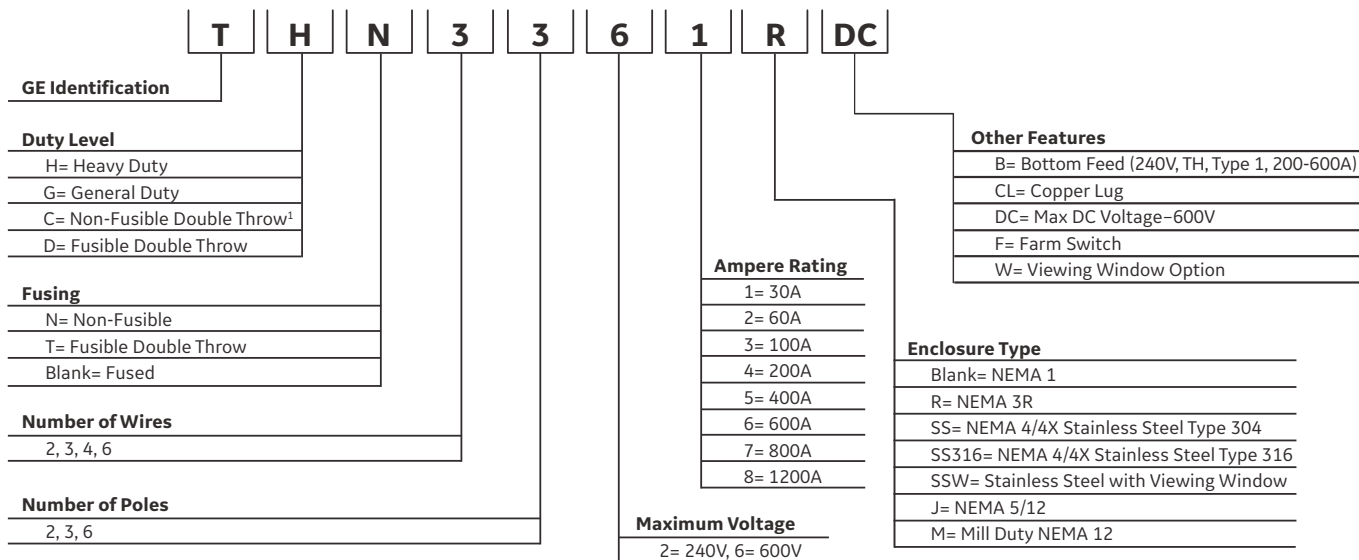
T H N 3 3 6 1 R DC

GE Identification

Duty Level
H= Heavy Duty
G= General Duty
C= Non-Fusible Double Throw$^1$
D= Fusible Double Throw

Fusing
N= Non-Fusible
T= Fusible Double Throw
Blank= Fused

Number of Wires
2, 3, 4, 6

Number of Poles
2, 3, 6

Maximum Voltage
2= 240V, 6= 600V

Ampere Rating
1= 30A
2= 60A
3= 100A
4= 200A
5= 400A
6= 600A
7= 800A
8= 1200A

Enclosure Type
Blank= NEMA 1
R= NEMA 3R
SS= NEMA 4/4X Stainless Steel Type 304
SS316= NEMA 4/4X Stainless Steel Type 316
SSW= Stainless Steel with Viewing Window
J= NEMA 5/12
M= Mill Duty NEMA 12

Other Features
B= Bottom Feed (240V, TH, Type 1, 200-600A)
CL= Copper Lug
DC= Max DC Voltage–600V
F= Farm Switch
W= Viewing Window Option